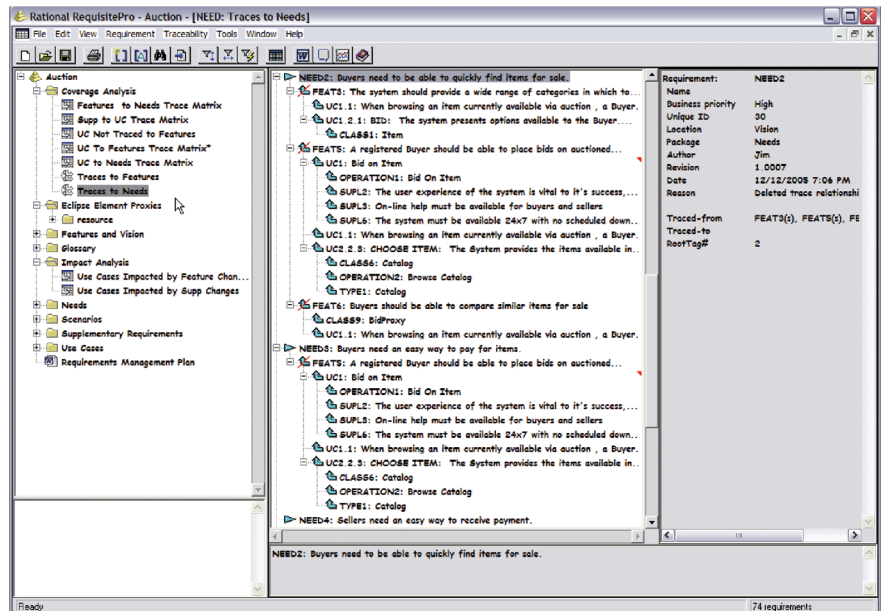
Rational RequisitePro - Auction - [NEED: Traces to Needs]

File Edit View Requirement Traceability Tools Window Help

Auction
Coverage Analysis
Features to Needs Trace Matrix
Supp to UC Trace Matrix
UC Not Traced to Features
UC To Features Trace Matrix*
UC to Needs Trace Matrix
Traces to Features
Traces to Needs
Eclipse Element Proxies
resource
Features and Vision
Glossary
Impact Analysis
Use Cases Impacted by Feature Chan...
Use Cases Impacted by Supp Changes
Needs
Scenarios
Supplementary Requirements
Use Cases
Requirements Management Plan

NEED2: Buyers need to be able to quickly find items for sale.
FEAT3: The system should provide a wide range of categories in which to...
UC1.1: When browsing an item currently available via auction , a Buyer...
UC1.2.1: BID: The system presents options available to the Buyer....
CLASS1: Item
FEAT5: A registered Buyer should be able to place bids on auctioned...
UC1: Bid on Item
OPERATION1: Bid On Item
SUPL2: The user experience of the system is vital to it's success,...
SUPL3: On-line help must be available for buyers and sellers
SUPL6: The system must be available 24x7 with no scheduled down...
UC1.1: When browsing an item currently available via auction , a Buyer...
UC2.2.3: CHOOSE ITEM: The System provides the items available in...
CLASS6: Catalog
OPERATION2: Browse Catalog
TYPE1: Catalog
FEAT6: Buyers should be able to compare similar items for sale
CLASS9: BidProxy
UC1.1: When browsing an item currently available via auction , a Buyer...
NEED3: Buyers need an easy way to pay for items.
FEAT5: A registered Buyer should be able to place bids on auctioned...
UC1: Bid on Item
OPERATION1: Bid On Item
SUPL2: The user experience of the system is vital to it's success,...
SUPL3: On-line help must be available for buyers and sellers
SUPL6: The system must be available 24x7 with no scheduled down...
UC1.1: When browsing an item currently available via auction , a Buyer...
UC2.2.3: CHOOSE ITEM: The System provides the items available in...
CLASS6: Catalog
OPERATION2: Browse Catalog
TYPE1: Catalog
NEED4: Sellers need an easy way to receive payment.

| Requirement: | NEED2 |
|---|---|
| Name | |
| Business priority | High |
| Unique ID | 30 |
| Location | Vision |
| Package | Needs |
| Author | Jim |
| Revision | 1.0007 |
| Date | 12/12/2005 7:06 PM |
| Reason | Deleted trace relationshi |
| Traced-from | FEAT3(s), FEAT5(s), FE |
| Traced-to | |
| RootTag# | 2 |

NEED2: Buyers need to be able to quickly find items for sale.

Ready
74 requirements